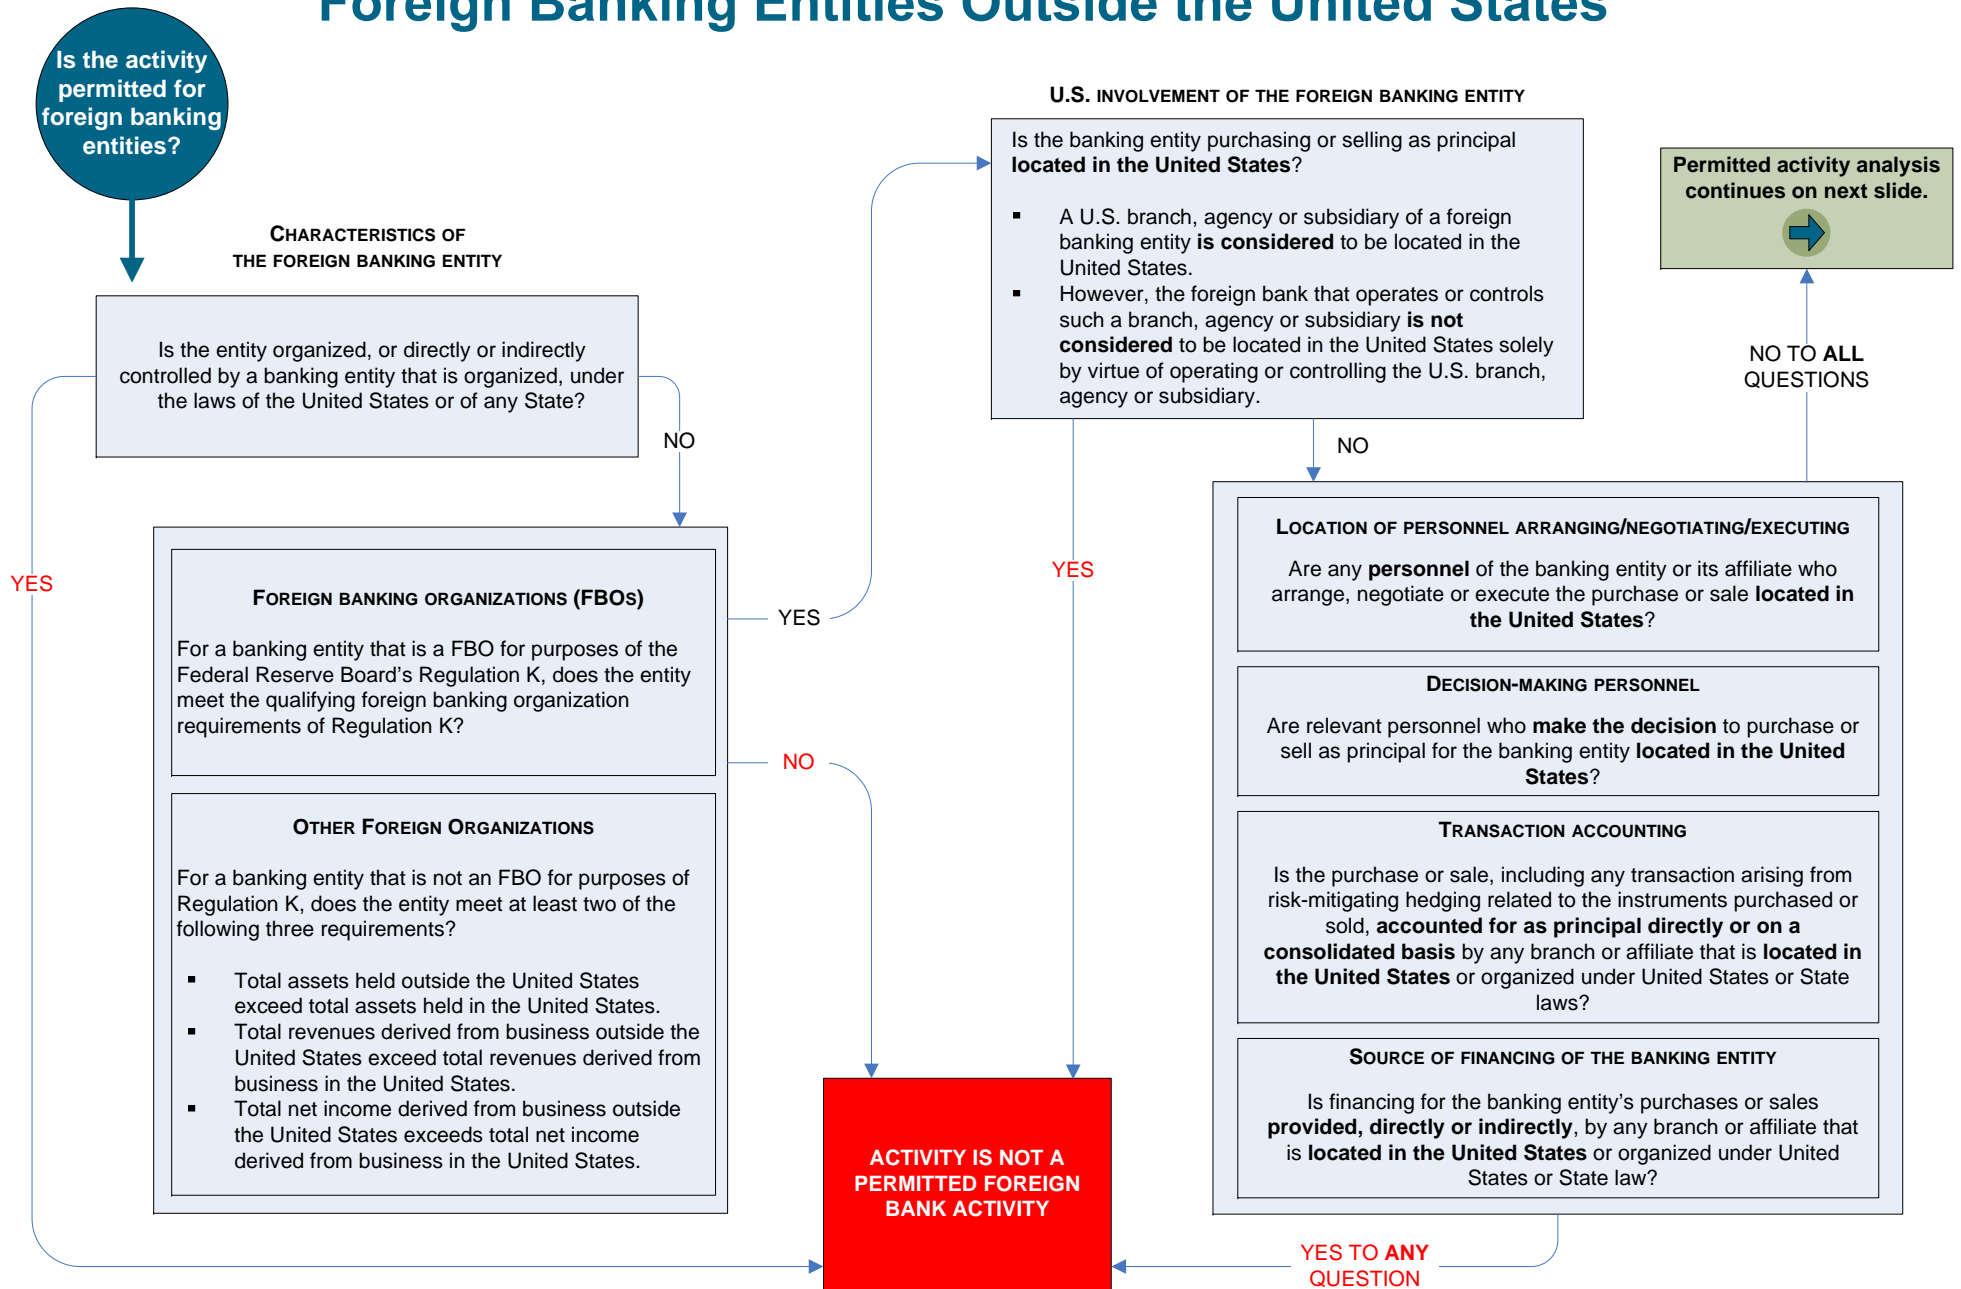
Foreign Banking Entities Outside the United States

Is the activity permitted for foreign banking entities?

CHARACTERISTICS OF THE FOREIGN BANKING ENTITY

Is the entity organized, or directly or indirectly controlled by a banking entity that is organized, under the laws of the United States or of any State?

YES

NO

FOREIGN BANKING ORGANIZATIONS (FBOs)

For a banking entity that is a FBO for purposes of the Federal Reserve Board's Regulation K, does the entity meet the qualifying foreign banking organization requirements of Regulation K?

OTHER FOREIGN ORGANIZATIONS

For a banking entity that is not an FBO for purposes of Regulation K, does the entity meet at least two of the following three requirements?

▪ Total assets held outside the United States exceed total assets held in the United States.
▪ Total revenues derived from business outside the United States exceed total revenues derived from business in the United States.
▪ Total net income derived from business outside the United States exceeds total net income derived from business in the United States.

YES

NO

U.S. INVOLVEMENT OF THE FOREIGN BANKING ENTITY

Is the banking entity purchasing or selling as principal located in the United States?

▪ A U.S. branch, agency or subsidiary of a foreign banking entity is considered to be located in the United States.
▪ However, the foreign bank that operates or controls such a branch, agency or subsidiary is not considered to be located in the United States solely by virtue of operating or controlling the U.S. branch, agency or subsidiary.

YES

NO

Permitted activity analysis continues on next slide.

NO TO ALL QUESTIONS

LOCATION OF PERSONNEL ARRANGING/NEGOTIATING/EXECUTING

Are any personnel of the banking entity or its affiliate who arrange, negotiate or execute the purchase or sale located in the United States?

DECISION-MAKING PERSONNEL

Are relevant personnel who make the decision to purchase or sell as principal for the banking entity located in the United States?

TRANSACTION ACCOUNTING

Is the purchase or sale, including any transaction arising from risk-mitigating hedging related to the instruments purchased or sold, accounted for as principal directly or on a consolidated basis by any branch or affiliate that is located in the United States or organized under United States or State laws?

SOURCE OF FINANCING OF THE BANKING ENTITY

Is financing for the banking entity's purchases or sales provided, directly or indirectly, by any branch or affiliate that is located in the United States or organized under United States or State law?

ACTIVITY IS NOT A PERMITTED FOREIGN BANK ACTIVITY

YES TO ANY QUESTION